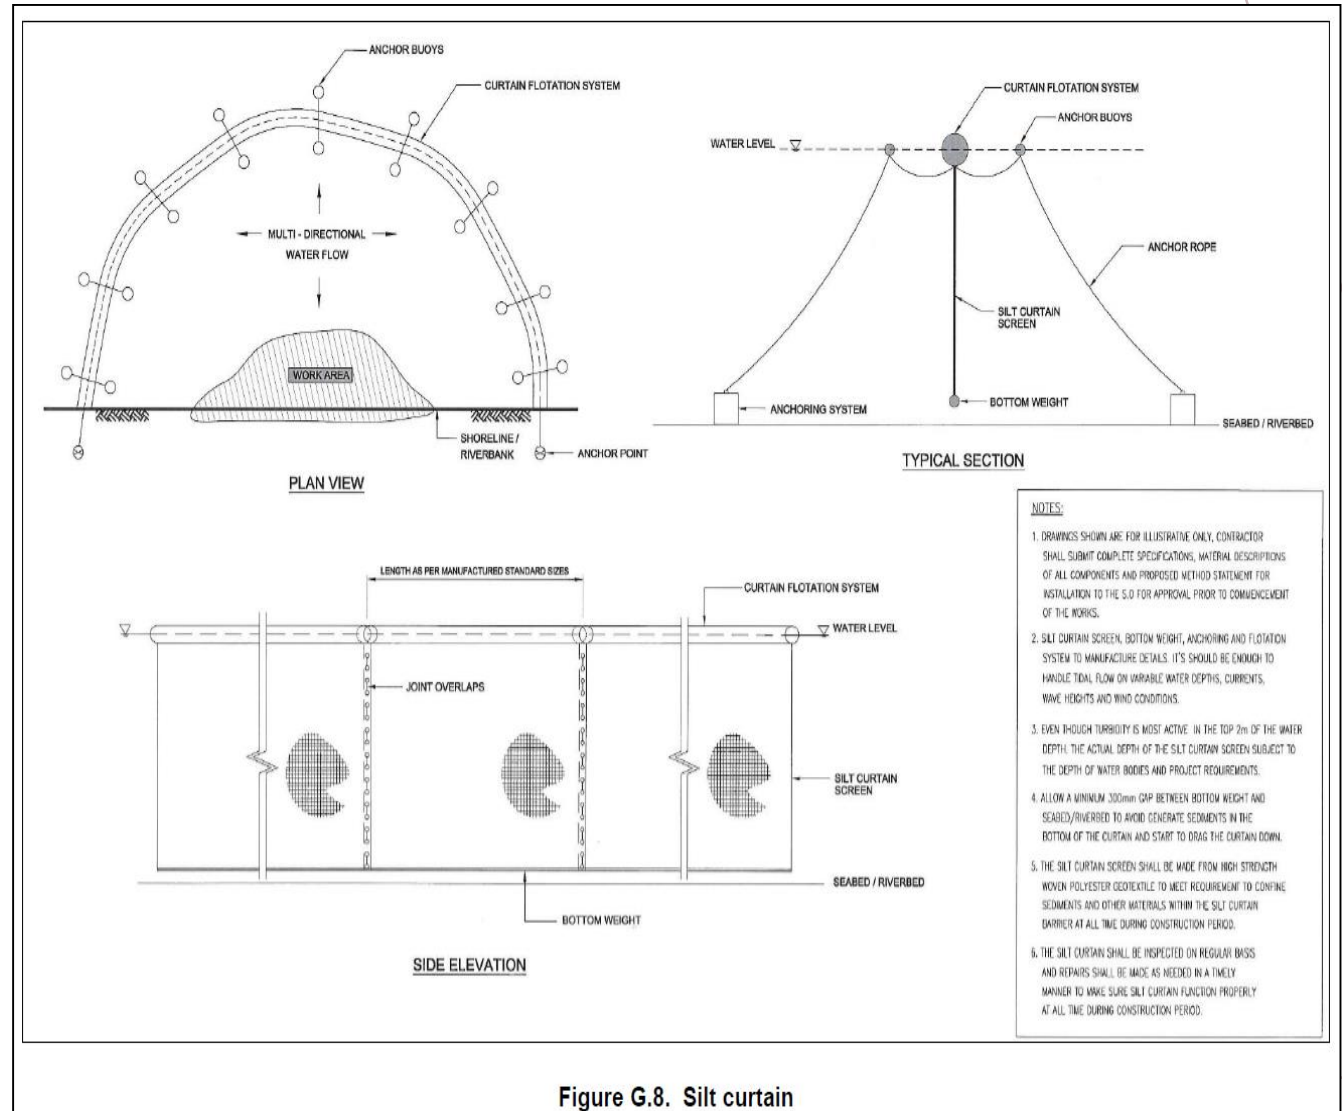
ANCHOR BUOYS

CURTAIN FLOTATION SYSTEM

MULTI - DIRECTIONAL WATER FLOW

WORK AREA

SHORELINE / RIVERBANK

ANCHOR POINT

PLAN VIEW

CURTAIN FLOTATION SYSTEM

ANCHOR BUOYS

WATER LEVEL

ANCHOR ROPE

SILT CURTAIN SCREEN

ANCHORING SYSTEM

BOTTOM WEIGHT

SEABED / RIVERBED

TYPICAL SECTION

LENGTH AS PER MANUFACTURED STANDARD SIZES

CURTAIN FLOTATION SYSTEM

WATER LEVEL

JOINT OVERLAPS

SILT CURTAIN SCREEN

SEABED / RIVERBED

BOTTOM WEIGHT

SIDE ELEVATION

NOTES:

1. DRAWINGS SHOWN ARE FOR ILLUSTRATIVE ONLY, CONTRACTOR SHALL SUBMIT COMPLETE SPECIFICATIONS, MATERIAL DESCRIPTIONS OF ALL COMPONENTS AND PROPOSED METHOD STATEMENT FOR INSTALLATION TO THE S.O FOR APPROVAL PRIOR TO COMMENCEMENT OF THE WORKS.

2. SILT CURTAIN SCREEN, BOTTOM WEIGHT, ANCHORING AND FLOTATION SYSTEM TO MANUFACTURE DETAILS. IT'S SHOULD BE ENOUGH TO HANDLE TIDAL FLOW ON VARIABLE WATER DEPTHS, CURRENTS, WAVE HEIGHTS AND WIND CONDITIONS.

3. EVEN THOUGH TURBIDITY IS MOST ACTIVE IN THE TOP 2m OF THE WATER DEPTH; THE ACTUAL DEPTH OF THE SILT CURTAIN SCREEN SUBJECT TO THE DEPTH OF WATER BODIES AND PROJECT REQUIREMENTS.

4. ALLOW A MINIMUM 300mm GAP BETWEEN BOTTOM WEIGHT AND SEABED/RIVERBED TO AVOID GENERATE SEDIMENTS IN THE BOTTOM OF THE CURTAIN AND START TO DRAG THE CURTAIN DOWN.

5. THE SILT CURTAIN SCREEN SHALL BE MADE FROM HIGH STRENGTH WOVEN POLYESTER GEOTEXTILE TO MEET REQUIREMENT TO CONFINE SEDIMENTS AND OTHER MATERIALS WITHIN THE SILT CURTAIN BARRIER AT ALL TIME DURING CONSTRUCTION PERIOD.

6. THE SILT CURTAIN SHALL BE INSPECTED ON REGULAR BASIS AND REPAIRS SHALL BE MADE AS NEEDED IN A TIMELY MANNER TO MAKE SURE SILT CURTAIN FUNCTION PROPERLY AT ALL TIME DURING CONSTRUCTION PERIOD.

Figure G.8. Silt curtain